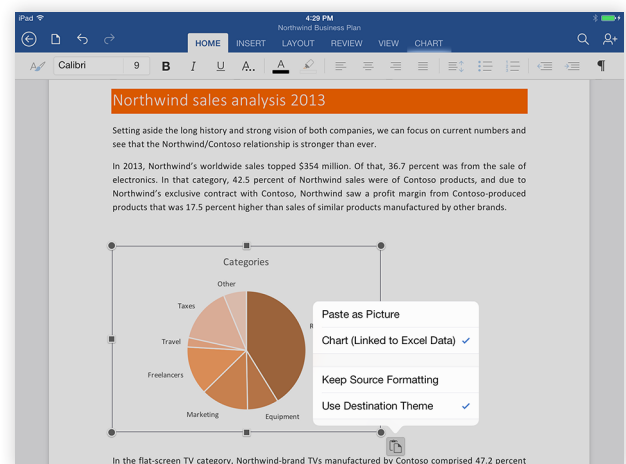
iPad
4:29 PM
Northwind Business Plan

HOME INSERT LAYOUT REVIEW VIEW CHART

Calibri 9 B I U A

Northwind sales analysis 2013

Setting aside the long history and strong vision of both companies, we can focus on current numbers and see that the Northwind/Contoso relationship is stronger than ever.

In 2013, Northwind's worldwide sales topped $354 million. Of that, 36.7 percent was from the sale of electronics. In that category, 42.5 percent of Northwind sales were of Contoso products, and due to Northwind's exclusive contract with Contoso, Northwind saw a profit margin from Contoso-produced products that was 17.5 percent higher than sales of similar products manufactured by other brands.

Categories

Other
Taxes
Travel
Freelancers
Marketing
Equipment

Paste as Picture
Chart (Linked to Excel Data)
Keep Source Formatting
Use Destination Theme

In the flat-screen TV category, Northwind-brand TVs manufactured by Contoso comprised 47.2 percent